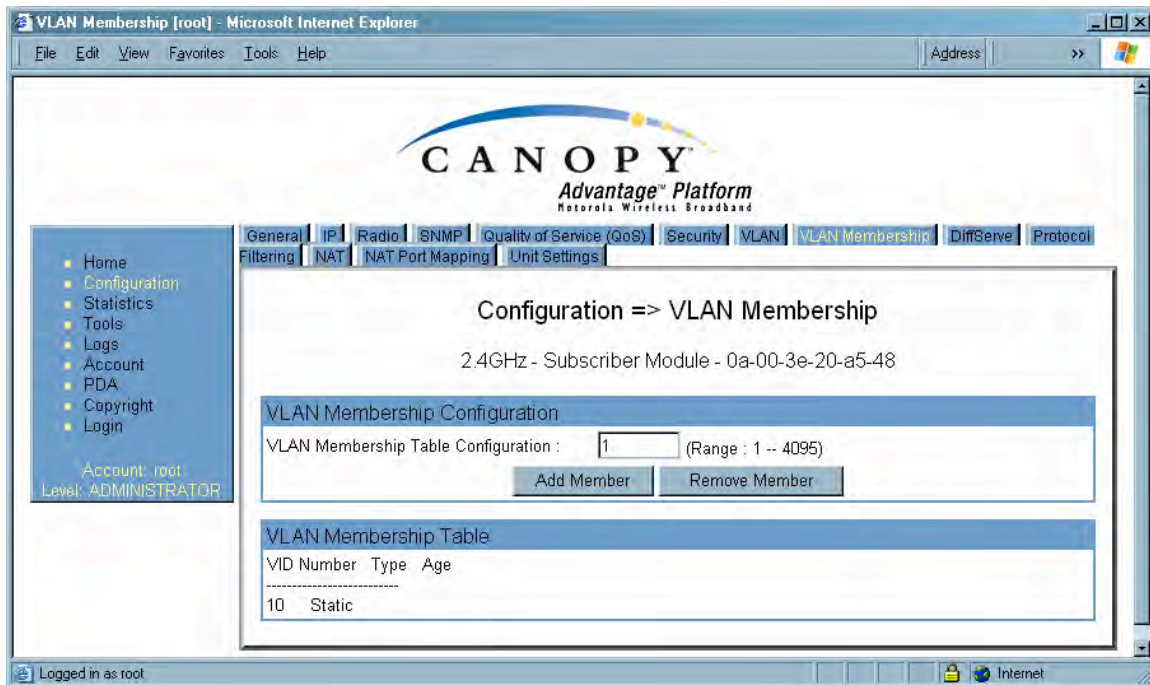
VLAN Membership [root] - Microsoft Internet Explorer

File Edit View Favorites Tools Help

Address

CANOPY
Advantage™ Platform
Motorola Wireless Broadband

Home
Configuration
Statistics
Tools
Logs
Account
PDA
Copyright
Login

Account: root
Level: ADMINISTRATOR

General | IP | Radio | SNMP | Quality of Service (QoS) | Security | VLAN | VLAN Membership | DiffServe | Protocol Filtering | NAT | NAT Port Mapping | Unit Settings

Configuration => VLAN Membership

2.4GHz - Subscriber Module - 0a-00-3e-20-a5-48

VLAN Membership Configuration

VLAN Membership Table Configuration : 1 (Range : 1 -- 4095)

Add Member Remove Member

VLAN Membership Table

VID Number Type Age
--------------------------
10 Static

Logged in as root

Internet